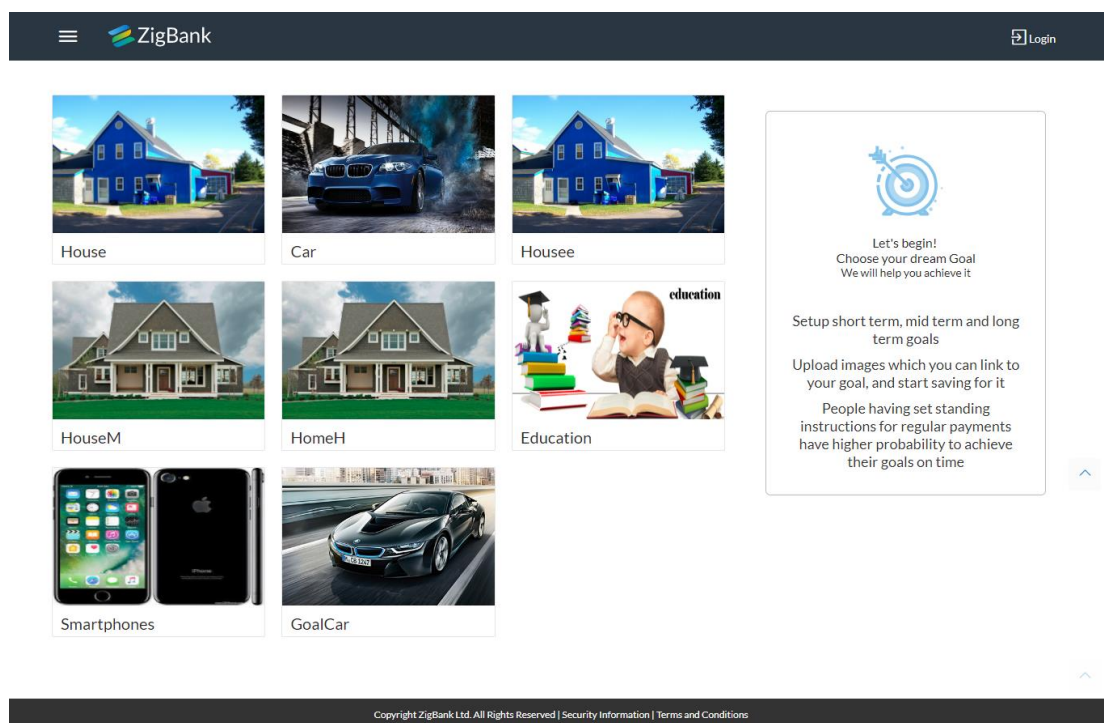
ZigBank

Login

House

Car

Housee

HouseM

HomeH

education

Education

Smartphones

GoalCar

Let's begin!
Choose your dream Goal
We will help you achieve it

Setup short term, mid term and long term goals

Upload images which you can link to your goal, and start saving for it

People having set standing instructions for regular payments have higher probability to achieve their goals on time

Copyright ZigBank Ltd. All Rights Reserved | Security Information | Terms and Conditions